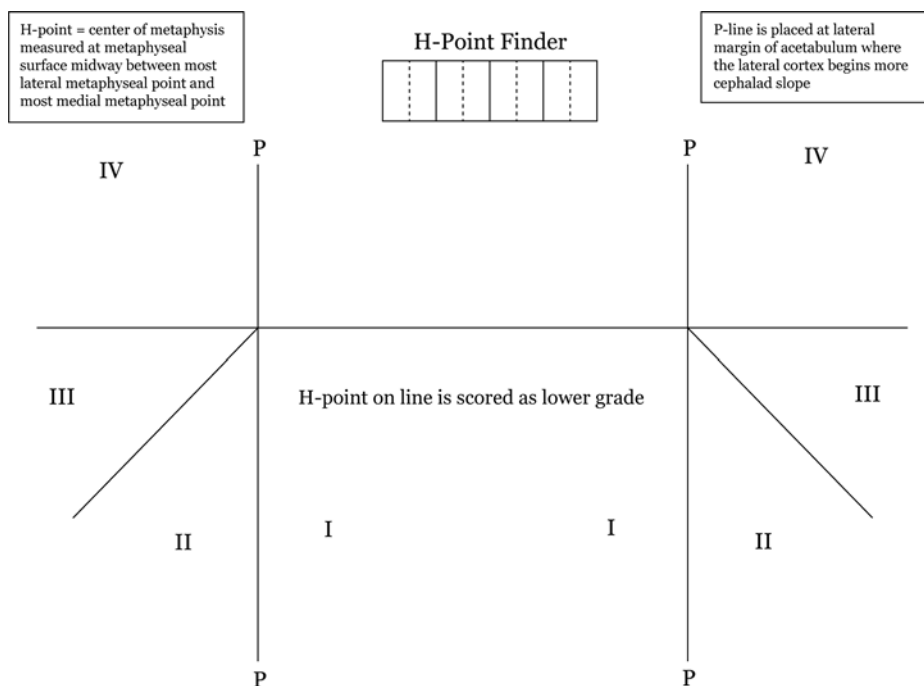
H-point = center of metaphysis measured at metaphyseal surface midway between most lateral metaphyseal point and most medial metaphyseal point

H-Point Finder

P-line is placed at lateral margin of acetabulum where the lateral cortex begins more cephalad slope

P

P

IV

IV

III

H-point on line is scored as lower grade

III

II

I

I

II

P

P